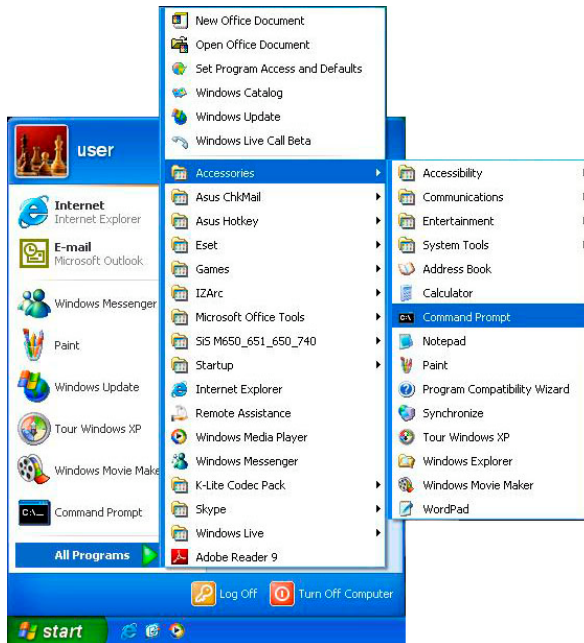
user

Internet
Internet Explorer

E-mail
Microsoft Outlook

Windows Messenger

Paint

Windows Update

Tour Windows XP

Windows Movie Make

Command Prompt

All Programs

New Office Document
Open Office Document
Set Program Access and Defaults
Windows Catalog
Windows Update
Windows Live Call Beta
Accessories
Asus ChkMail
Asus Hotkey
Eset
Games
IZArc
Microsoft Office Tools
SiS M650_651_650_740
Startup
Internet Explorer
Remote Assistance
Windows Media Player
Windows Messenger
K-Lite Codec Pack
Skype
Windows Live
Adobe Reader 9

Accessibility
Communications
Entertainment
System Tools
Address Book
Calculator
Command Prompt
Notepad
Paint
Program Compatibility Wizard
Synchronize
Tour Windows XP
Windows Explorer
Windows Movie Maker
WordPad

Log Off
Turn Off Computer

start